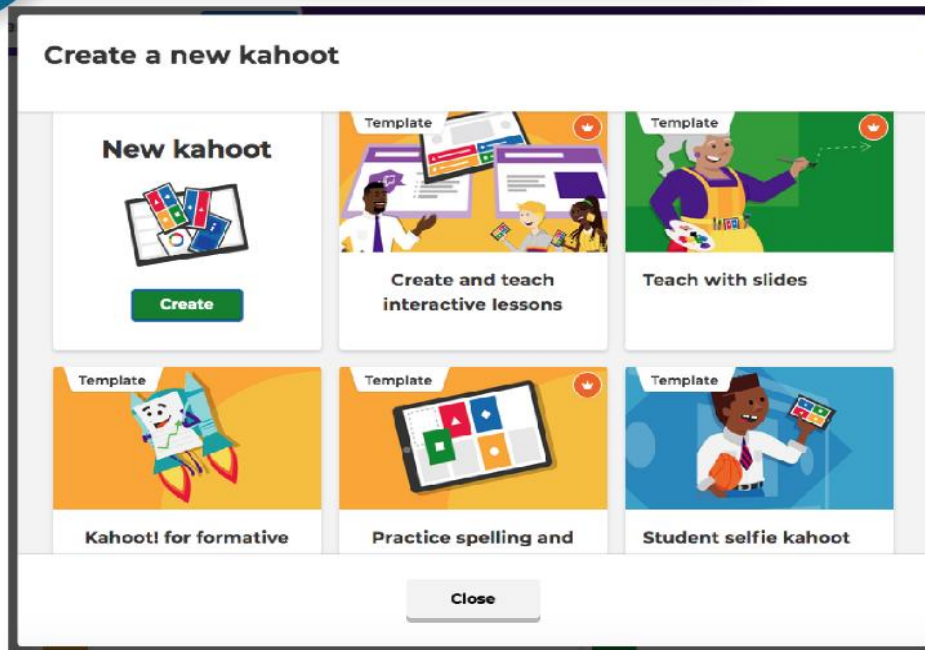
Create a new kahoot

New kahoot

Create

Template

Create and teach interactive lessons

Template

Teach with slides

Template

Kahoot! for formative

Template

Practice spelling and

Template

Student selfie kahoot

Close